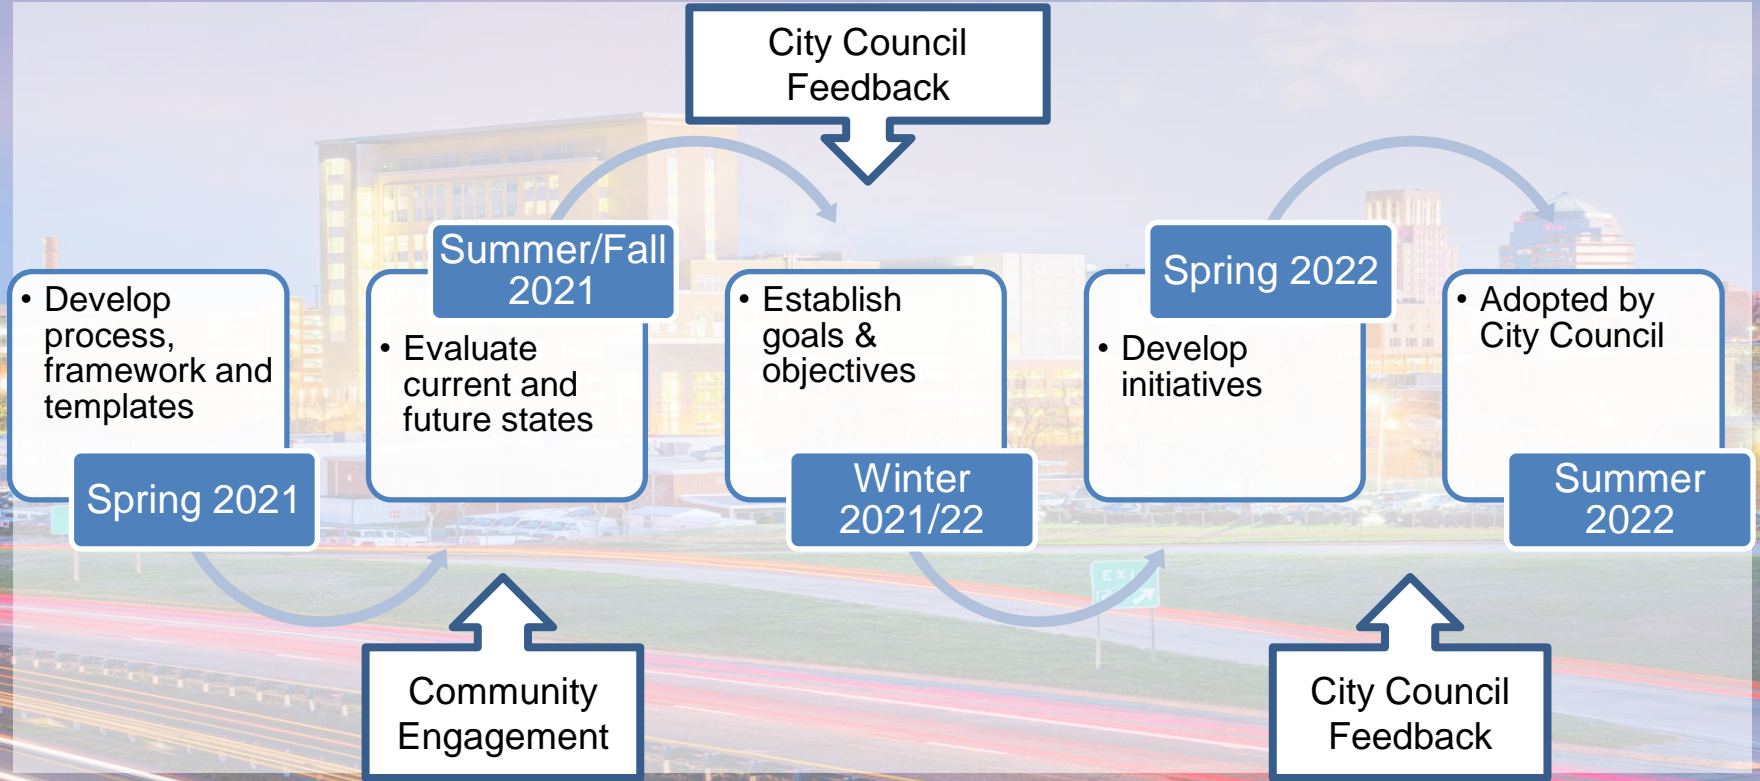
City Council Feedback

• Develop process, framework and templates

Spring 2021

Summer/Fall 2021

• Evaluate current and future states

• Establish goals & objectives

Winter 2021/22

Spring 2022

• Develop initiatives

• Adopted by City Council

Summer 2022

Community Engagement

City Council Feedback